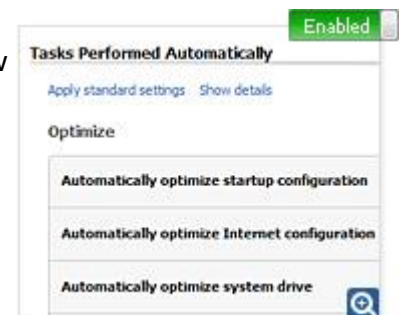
Enabled

w

Tasks Performed Automatically

Apply standard settings Show details

Optimize

Automatically optimize startup configuration

Automatically optimize Internet configuration

Automatically optimize system drive